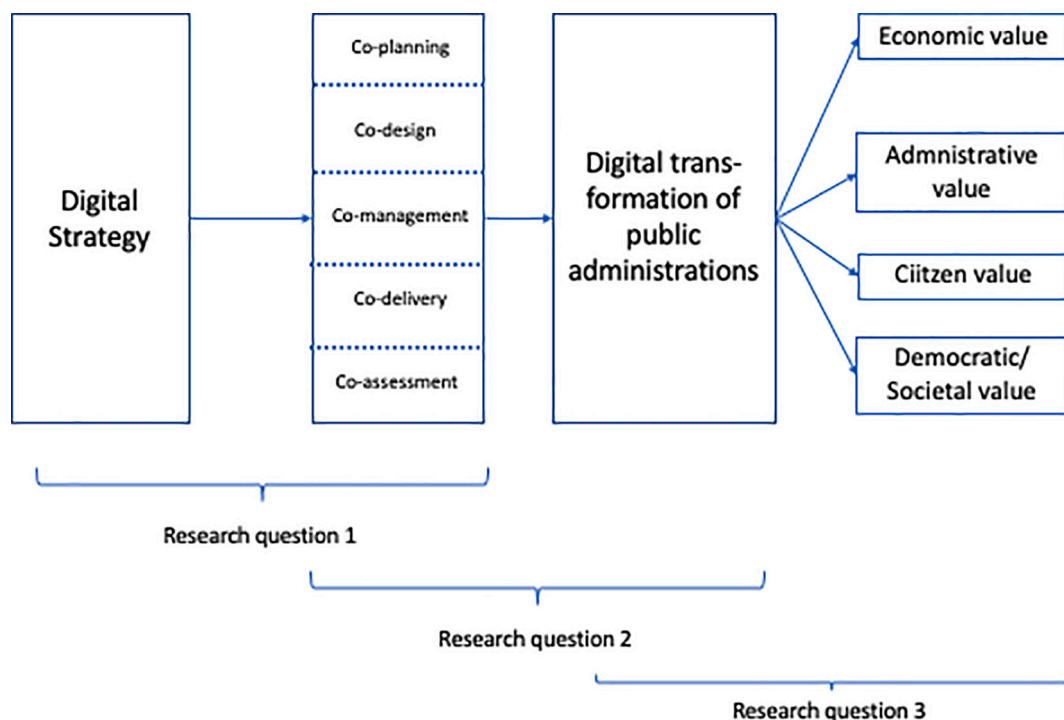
Digital Strategy

Co-planning

Co-design

Co-management

Co-delivery

Co-assessment

Digital transformation of public administrations

Economic value

Admnistrative value

Ciitzen value

Democratic/ Societal value

Research question 1

Research question 2

Research question 3